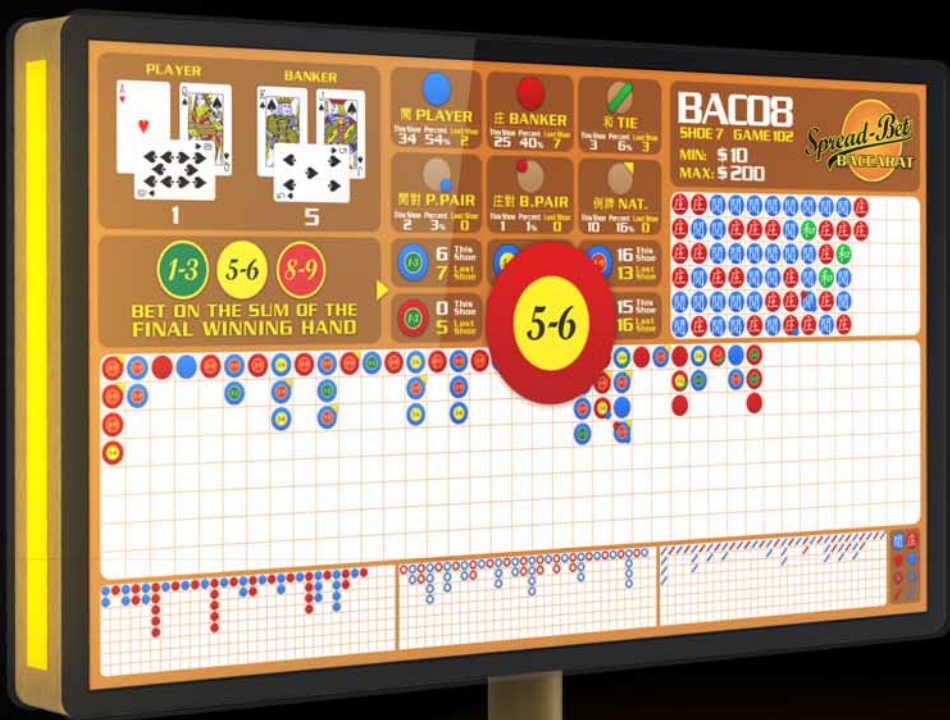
PLAYER

BANKER

1

5

1-3 5-6 8-9

BET ON THE SUM OF THE FINAL WINNING HAND

閒 PLAYER
This Shoe 34 Percent 54% Last Shoe 2

庄 BANKER
This Shoe 25 Percent 40% Last Shoe 7

和 TIE
This Shoe 3 Percent 6% Last Shoe 3

閒對 P.PAIR
This Shoe 2 Percent 3% Last Shoe 0

庄對 B.PAIR
This Shoe 1 Percent 1% Last Shoe 0

例牌 NAT.
This Shoe 10 Percent 16% Last Shoe 0

6 This Shoe
7 Last Shoe

16 This Shoe
13 Last Shoe

0 This Shoe
5 Last Shoe

15 This Shoe
16 Last Shoe

5-6

BAC08
SHOE 7 GAME 102
MIN: $10
MAX: $200

Spread-Bet BACCARAT